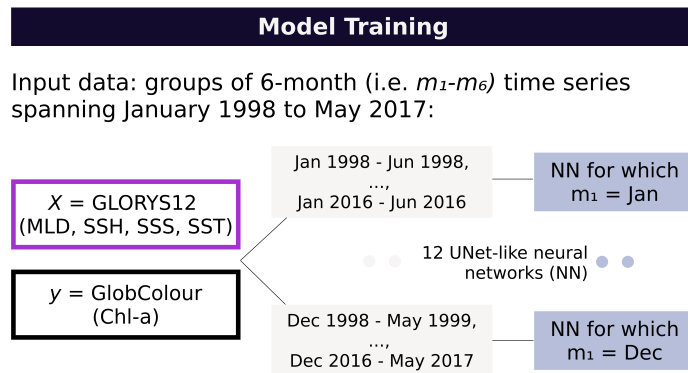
Model Training

Input data: groups of 6-month (i.e. $m_1$-$m_6$) time series spanning January 1998 to May 2017:

$X$ = GLORYS12 (MLD, SSH, SSS, SST)

$y$ = GlobColour (Chl-a)

Jan 1998 - Jun 1998, ..., Jan 2016 - Jun 2016

NN for which $m_1$ = Jan

12 UNet-like neural networks (NN)

Dec 1998 - May 1999, ..., Dec 2016 - May 2017

NN for which $m_1$ = Dec